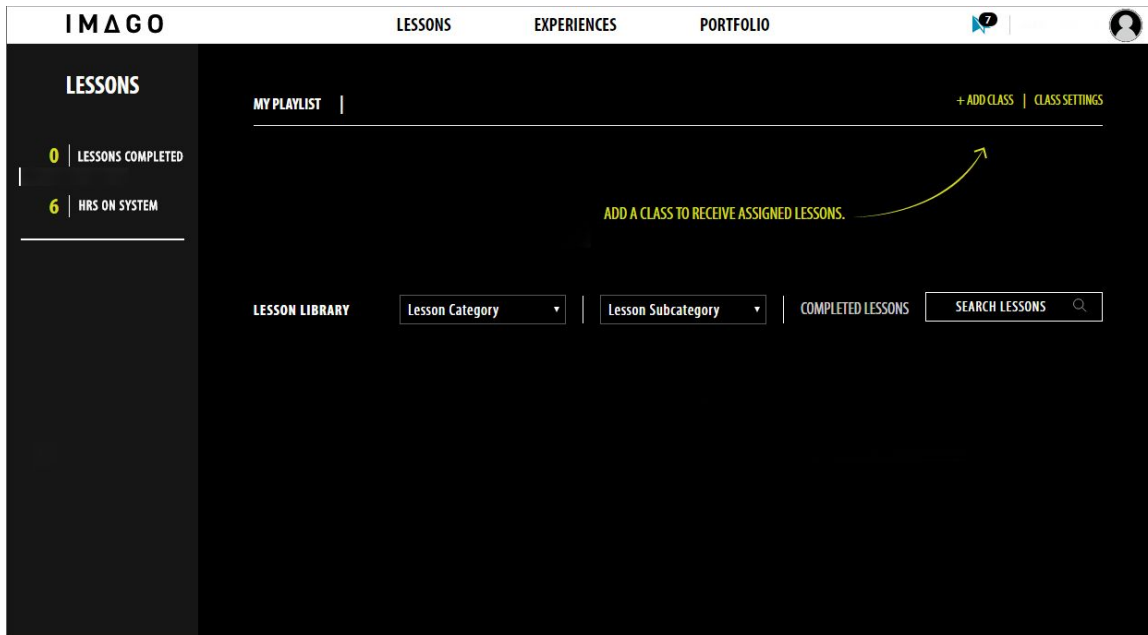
IMΔGO

LESSONS EXPERIENCES PORTFOLIO

7

LESSONS

0 | LESSONS COMPLETED

6 | HRS ON SYSTEM

MY PLAYLIST |

+ ADD CLASS | CLASS SETTINGS

ADD A CLASS TO RECEIVE ASSIGNED LESSONS.

LESSON LIBRARY

Lesson Category ▾

Lesson Subcategory ▾

COMPLETED LESSONS

SEARCH LESSONS